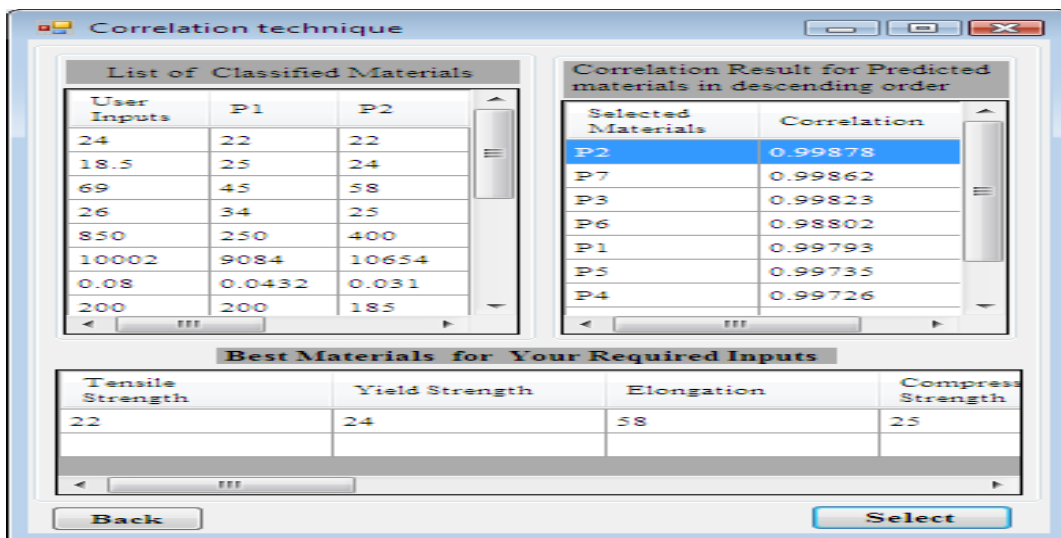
Correlation technique

List of Classified Materials

| User Inputs | P1 | P2 |
|---|---|---|
| 24 | 22 | 22 |
| 18.5 | 25 | 24 |
| 69 | 45 | 58 |
| 26 | 34 | 25 |
| 850 | 250 | 400 |
| 10002 | 9084 | 10654 |
| 0.08 | 0.0432 | 0.031 |
| 200 | 200 | 185 |

Correlation Result for Predicted materials in descending order

| Selected Materials | Correlation |
|---|---|
| P2 | 0.99878 |
| P7 | 0.99862 |
| P3 | 0.99823 |
| P6 | 0.98802 |
| P1 | 0.99793 |
| P5 | 0.99735 |
| P4 | 0.99726 |

Best Materials for Your Required Inputs

| Tensile Strength | Yield Strength | Elongation | Compress Strength |
|---|---|---|---|
| 22 | 24 | 58 | 25 |
| | | | |

Back

Select